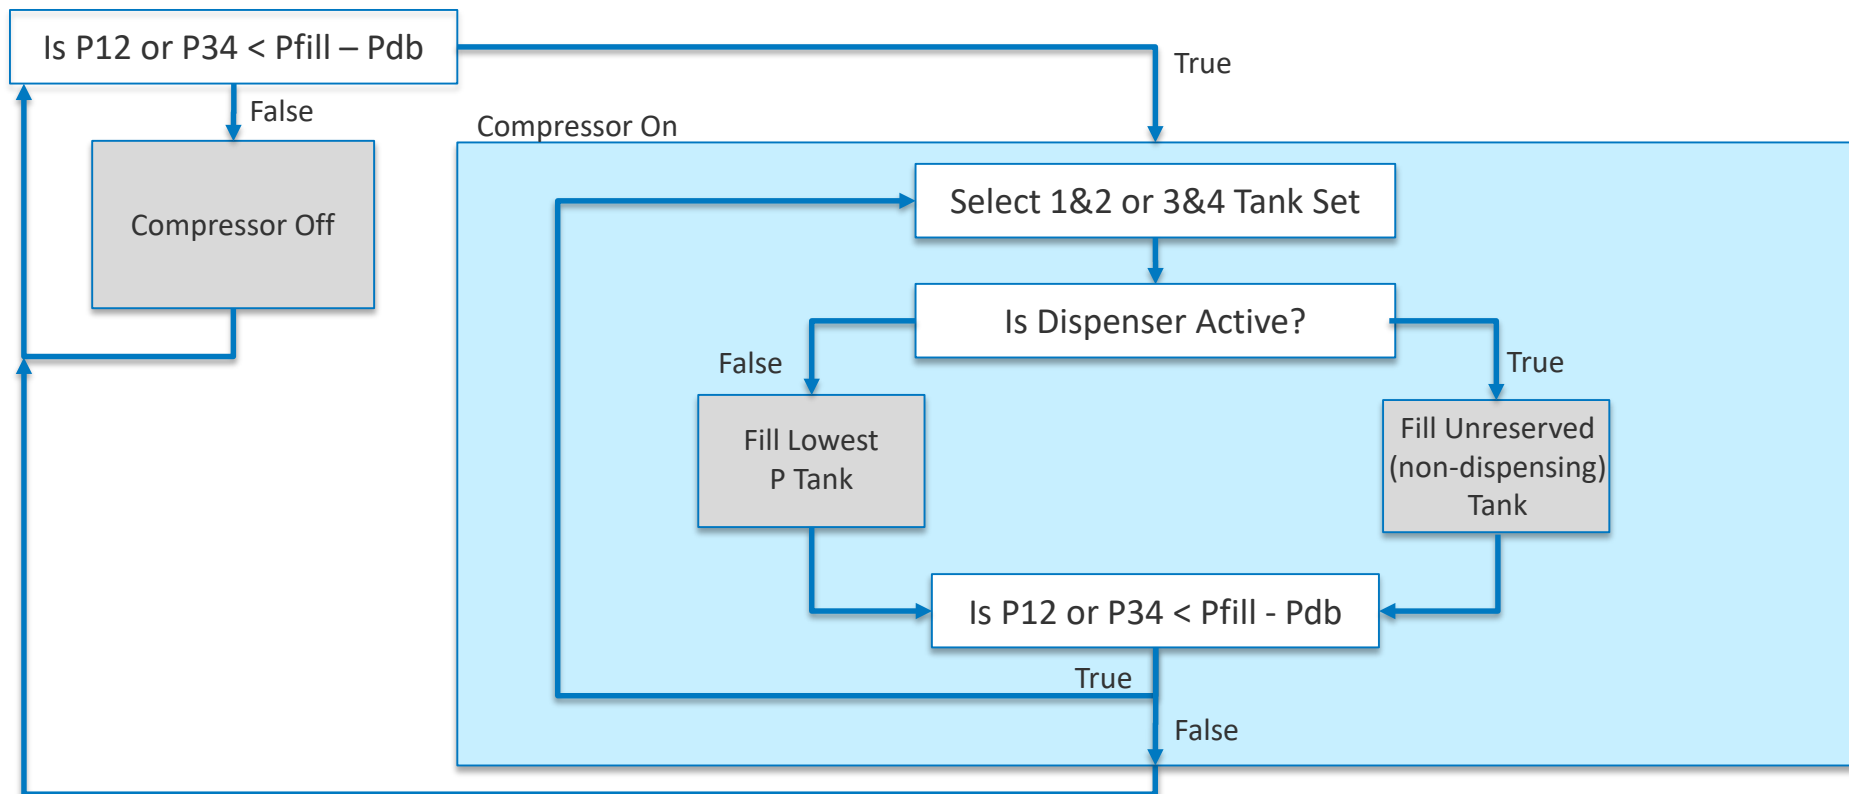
Is P12 or P34 < Pfill – Pdb

True

False

Compressor Off

Compressor On

Select 1&2 or 3&4 Tank Set

Is Dispenser Active?

False

True

Fill Lowest P Tank

Fill Unreserved (non-dispensing) Tank

Is P12 or P34 < Pfill - Pdb

True

False